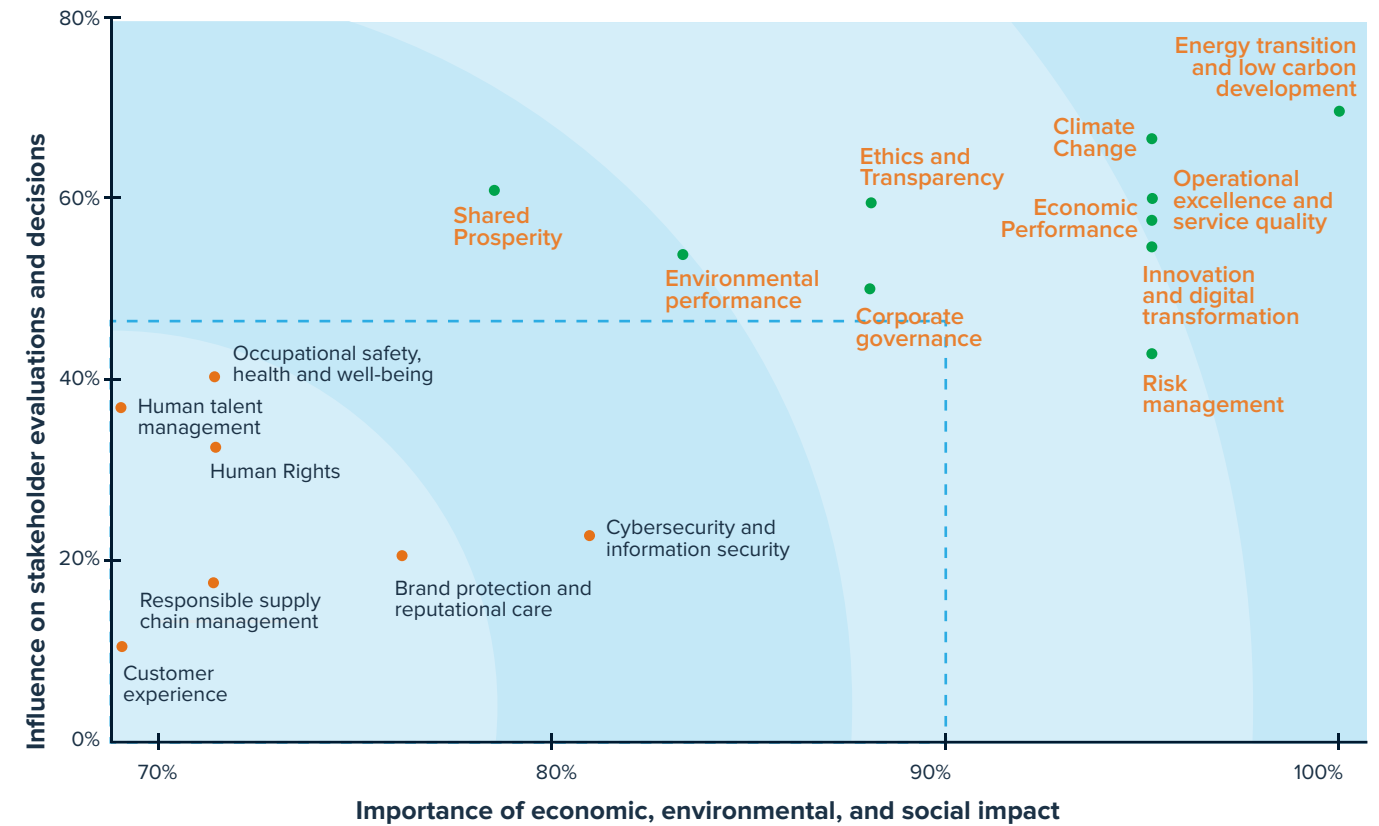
80%
60%
40%
20%
0%

Influence on stakeholder evaluations and decisions

Energy transition and low carbon development
Climate Change
Operational excellence and service quality
Economic Performance
Ethics and Transparency
Shared Prosperity
Environmental performance
Innovation and digital transformation
Corporate governance
Risk management
Occupational safety, health and well-being
Human talent management
Human Rights
Cybersecurity and information security
Brand protection and reputational care
Responsible supply chain management
Customer experience

70%
80%
90%
100%

Importance of economic, environmental, and social impact